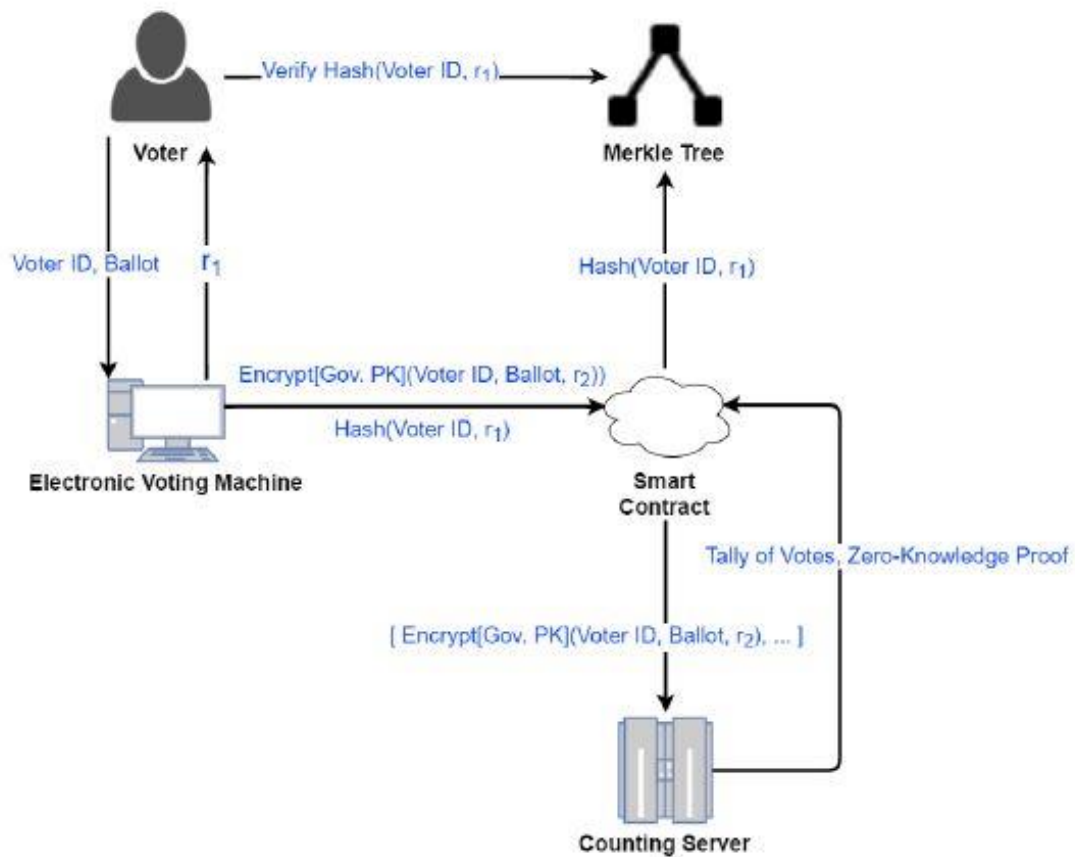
Verify Hash(Voter ID, $r_1$)

Voter

Merkle Tree

Voter ID, Ballot

$r_1$

Hash(Voter ID, $r_1$)

Encrypt[Gov. PK](Voter ID, Ballot, $r_2$))

Hash(Voter ID, $r_1$)

Electronic Voting Machine

Smart Contract

Tally of Votes, Zero-Knowledge Proof

[ Encrypt[Gov. PK](Voter ID, Ballot, $r_2$), ... ]

Counting Server